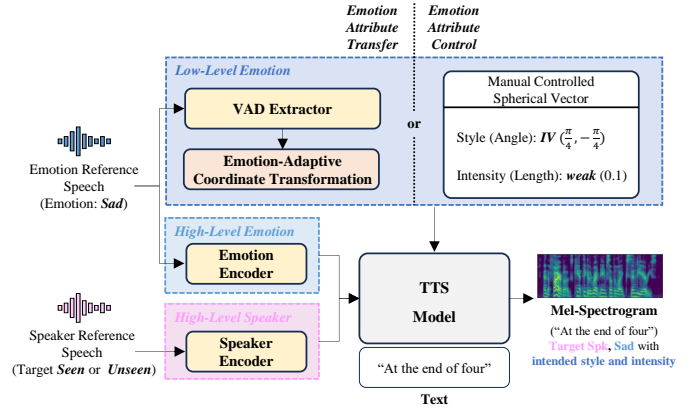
Emotion Attribute Transfer

Emotion Attribute Control

Low-Level Emotion

VAD Extractor

Emotion-Adaptive Coordinate Transformation

or

Manual Controlled Spherical Vector

Style (Angle): ***IV*** $(\frac{\pi}{4}, -\frac{\pi}{4})$

Intensity (Length): ***weak*** (0.1)

Emotion Reference Speech (Emotion: ***Sad***)

High-Level Emotion

Emotion Encoder

High-Level Speaker

Speaker Encoder

Speaker Reference Speech (Target ***Seen*** or ***Unseen***)

TTS Model

"At the end of four"

Text

Mel-Spectrogram

("At the end of four")

Target Spk, Sad with intended style and intensity